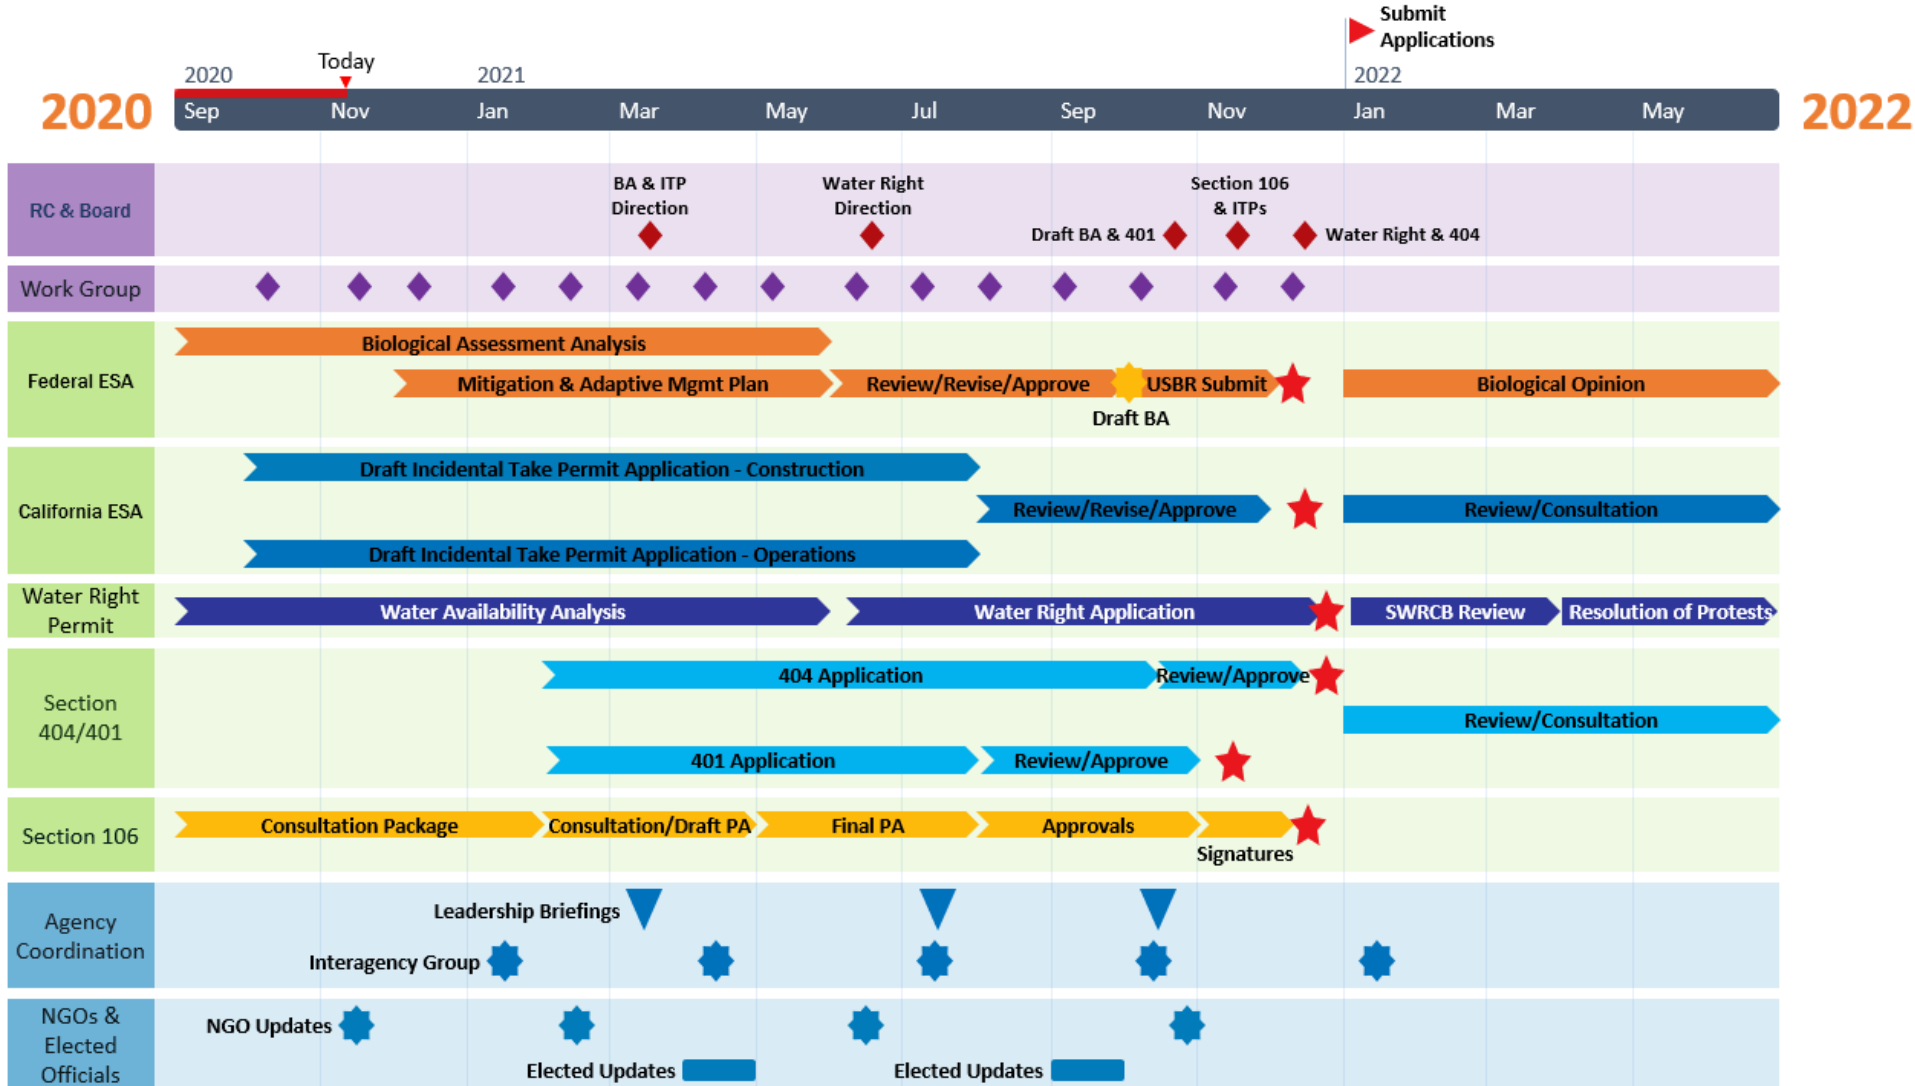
Submit Applications

2020 Today 2021 2022

2020 Sep Nov Jan Mar May Jul Sep Nov Jan Mar May 2022

RC & Board
BA & ITP Direction
Water Right Direction
Section 106 & ITPs
Draft BA & 401
Water Right & 404

Work Group

Federal ESA
Biological Assessment Analysis
Mitigation & Adaptive Mgmt Plan
Review/Revise/Approve
USBR Submit
Biological Opinion
Draft BA

California ESA
Draft Incidental Take Permit Application - Construction
Review/Revise/Approve
Review/Consultation
Draft Incidental Take Permit Application - Operations

Water Right Permit
Water Availability Analysis
Water Right Application
SWRCB Review
Resolution of Protests

Section 404/401
404 Application
Review/Approve
Review/Consultation
401 Application
Review/Approve

Section 106
Consultation Package
Consultation/Draft PA
Final PA
Approvals
Signatures

Agency Coordination
Leadership Briefings
Interagency Group

NGOs & Elected Officials
NGO Updates
Elected Updates
Elected Updates